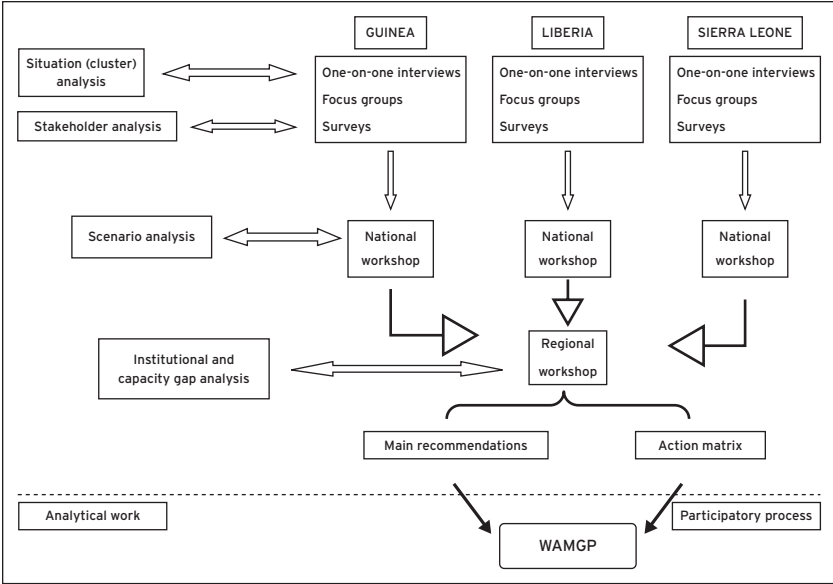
GUINEA

LIBERIA

SIERRA LEONE

Situation (cluster) analysis

One-on-one interviews
Focus groups
Surveys

One-on-one interviews
Focus groups
Surveys

One-on-one interviews
Focus groups
Surveys

Stakeholder analysis

Scenario analysis

National workshop

National workshop

National workshop

Institutional and capacity gap analysis

Regional workshop

Main recommendations

Action matrix

Analytical work

Participatory process

WAMGP